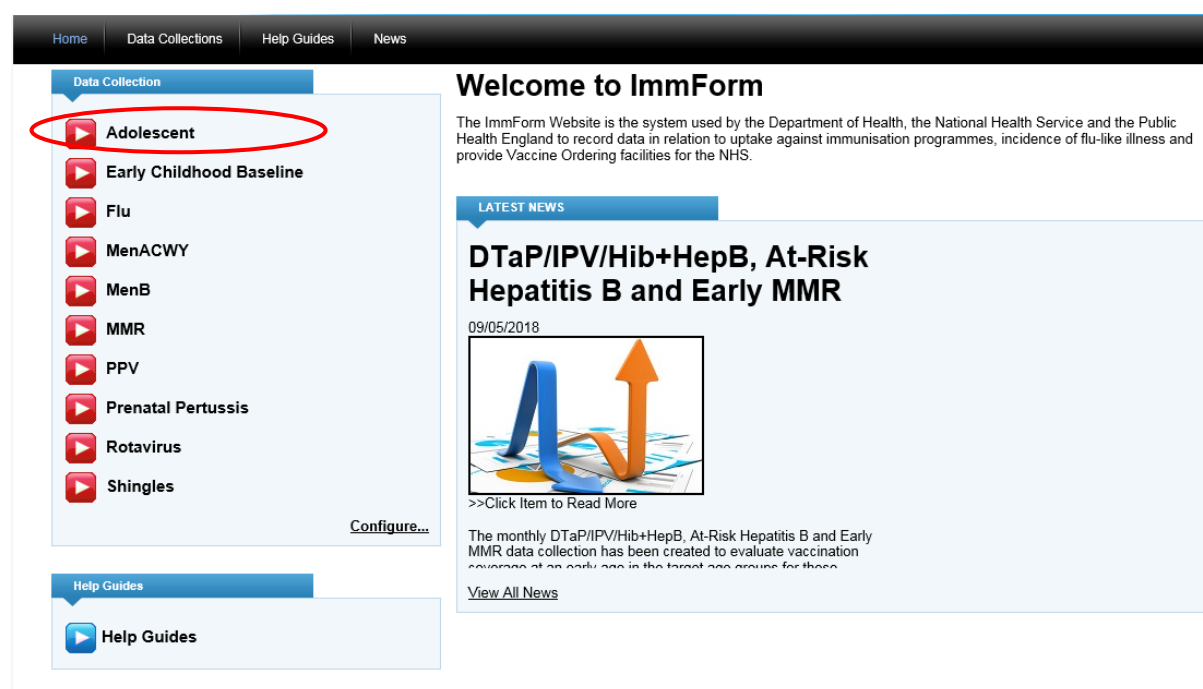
Home Data Collections Help Guides News

Data Collection

Adolescent
Early Childhood Baseline
Flu
MenACWY
MenB
MMR
PPV
Prenatal Pertussis
Rotavirus
Shingles

Configure...

Help Guides

Help Guides

Welcome to ImmForm

The ImmForm Website is the system used by the Department of Health, the National Health Service and the Public Health England to record data in relation to uptake against immunisation programmes, incidence of flu-like illness and provide Vaccine Ordering facilities for the NHS.

LATEST NEWS

DTaP/IPV/Hib+HepB, At-Risk Hepatitis B and Early MMR

09/05/2018

>>Click Item to Read More

The monthly DTaP/IPV/Hib+HepB, At-Risk Hepatitis B and Early MMR data collection has been created to evaluate vaccination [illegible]

View All News